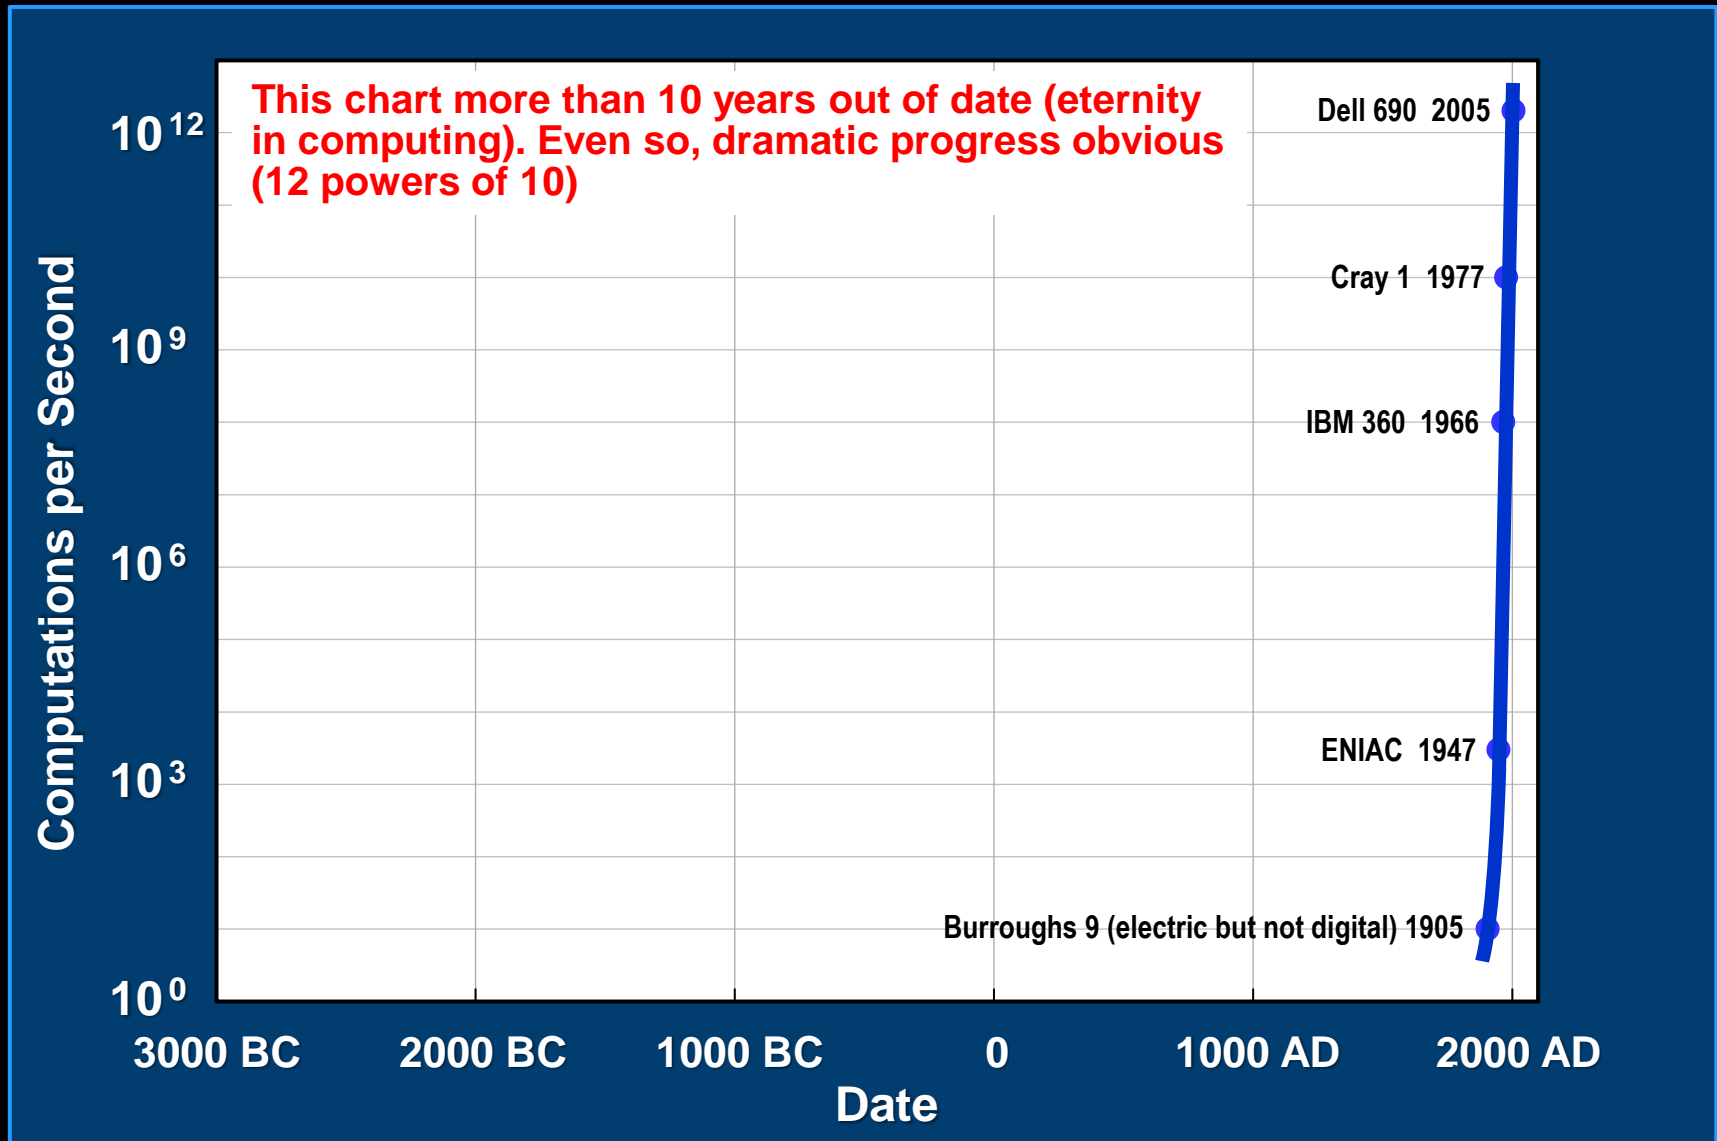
This chart more than 10 years out of date (eternity in computing). Even so, dramatic progress obvious (12 powers of 10)

Dell 690 2005

Cray 1 1977

IBM 360 1966

ENIAC 1947

Burroughs 9 (electric but not digital) 1905

Computations per Second

$10^{12}$

$10^{9}$

$10^{6}$

$10^{3}$

$10^{0}$

3000 BC

2000 BC

1000 BC

0

1000 AD

2000 AD

Date